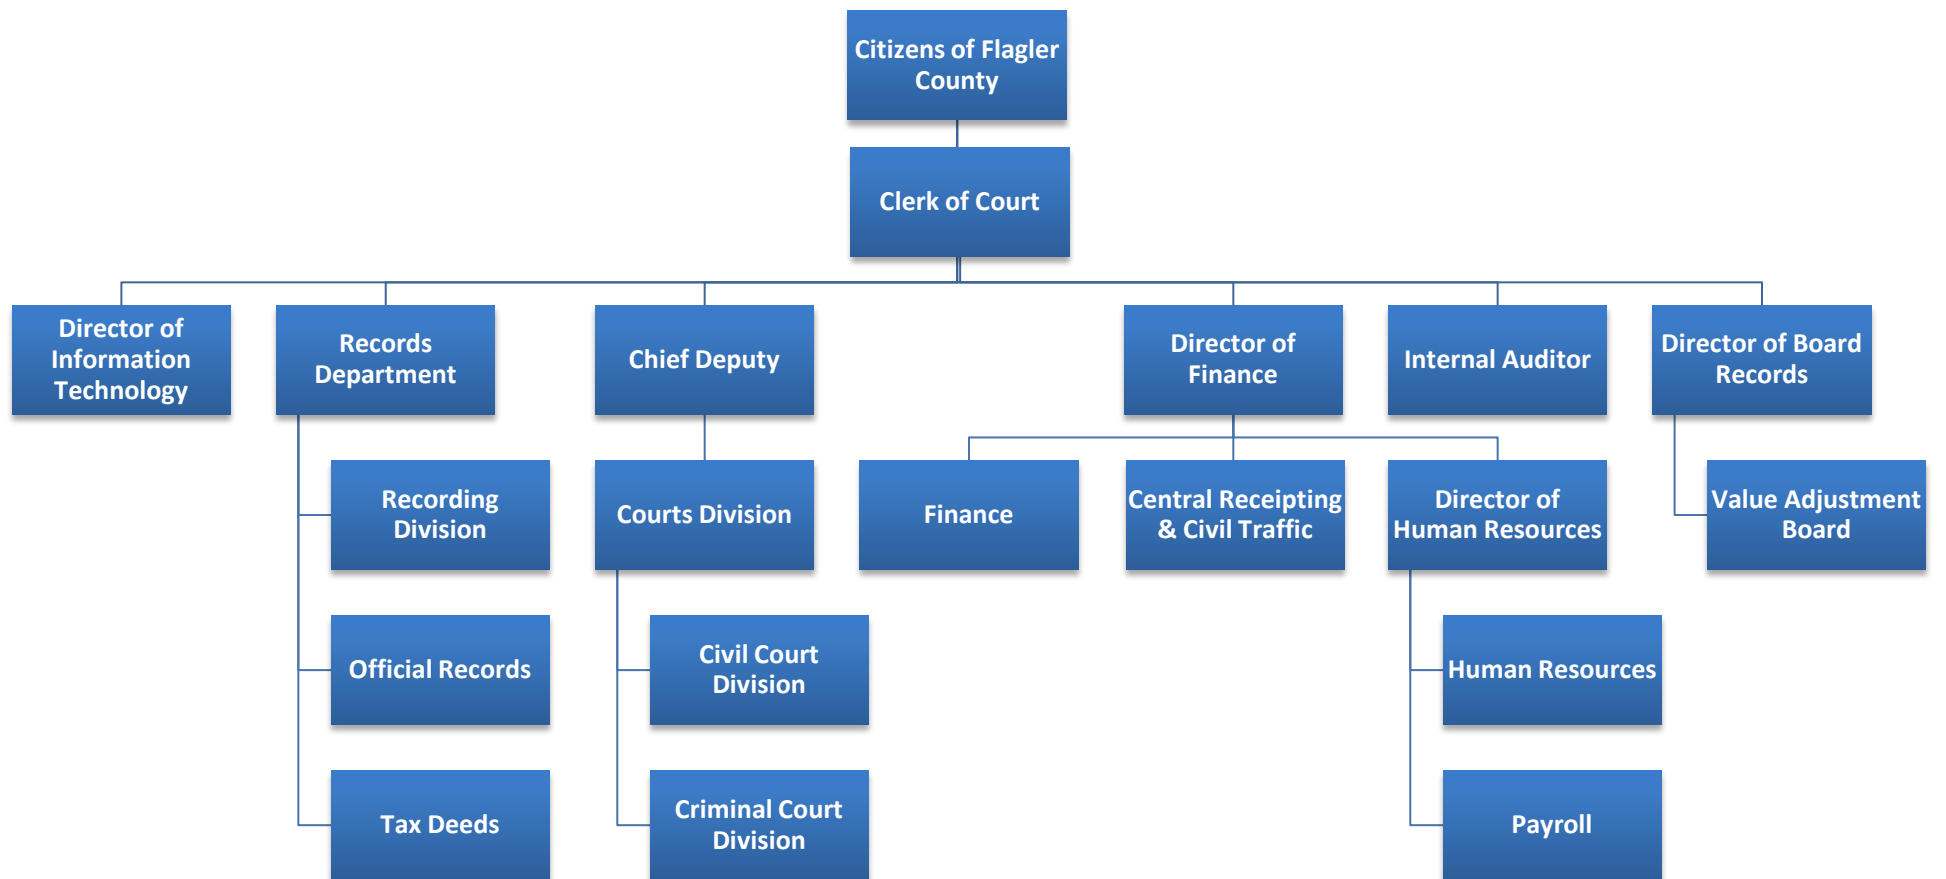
Citizens of Flagler County

Clerk of Court

Director of Information Technology

Records Department

Chief Deputy

Director of Finance

Internal Auditor

Director of Board Records

Recording Division

Courts Division

Finance

Central Receipting & Civil Traffic

Director of Human Resources

Value Adjustment Board

Official Records

Civil Court Division

Human Resources

Tax Deeds

Criminal Court Division

Payroll